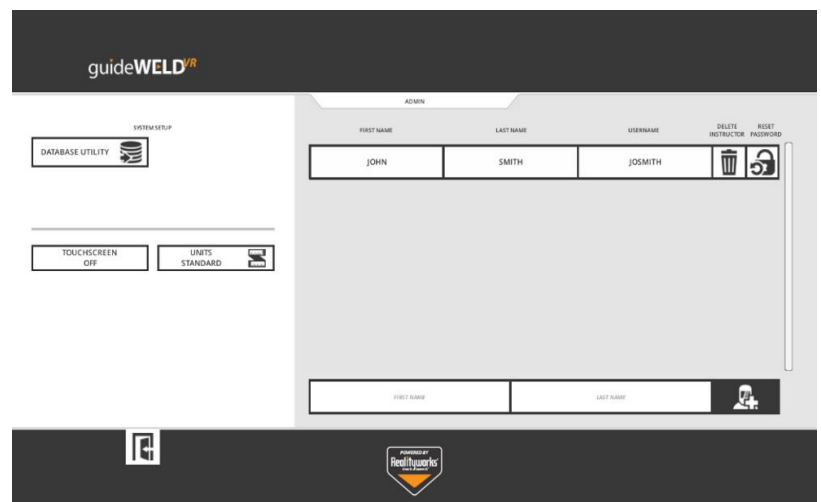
guideWELD$^{VR}$

SYSTEM SETUP

DATABASE UTILITY

TOUCHSCREEN OFF

UNITS STANDARD

ADMIN

| FIRST NAME | LAST NAME | USERNAME | DELETE INSTRUCTOR | RESET PASSWORD |
|---|---|---|---|---|
| JOHN | SMITH | JOSMITH | | |

FIRST NAME

LAST NAME

POWERED BY
Realityworks